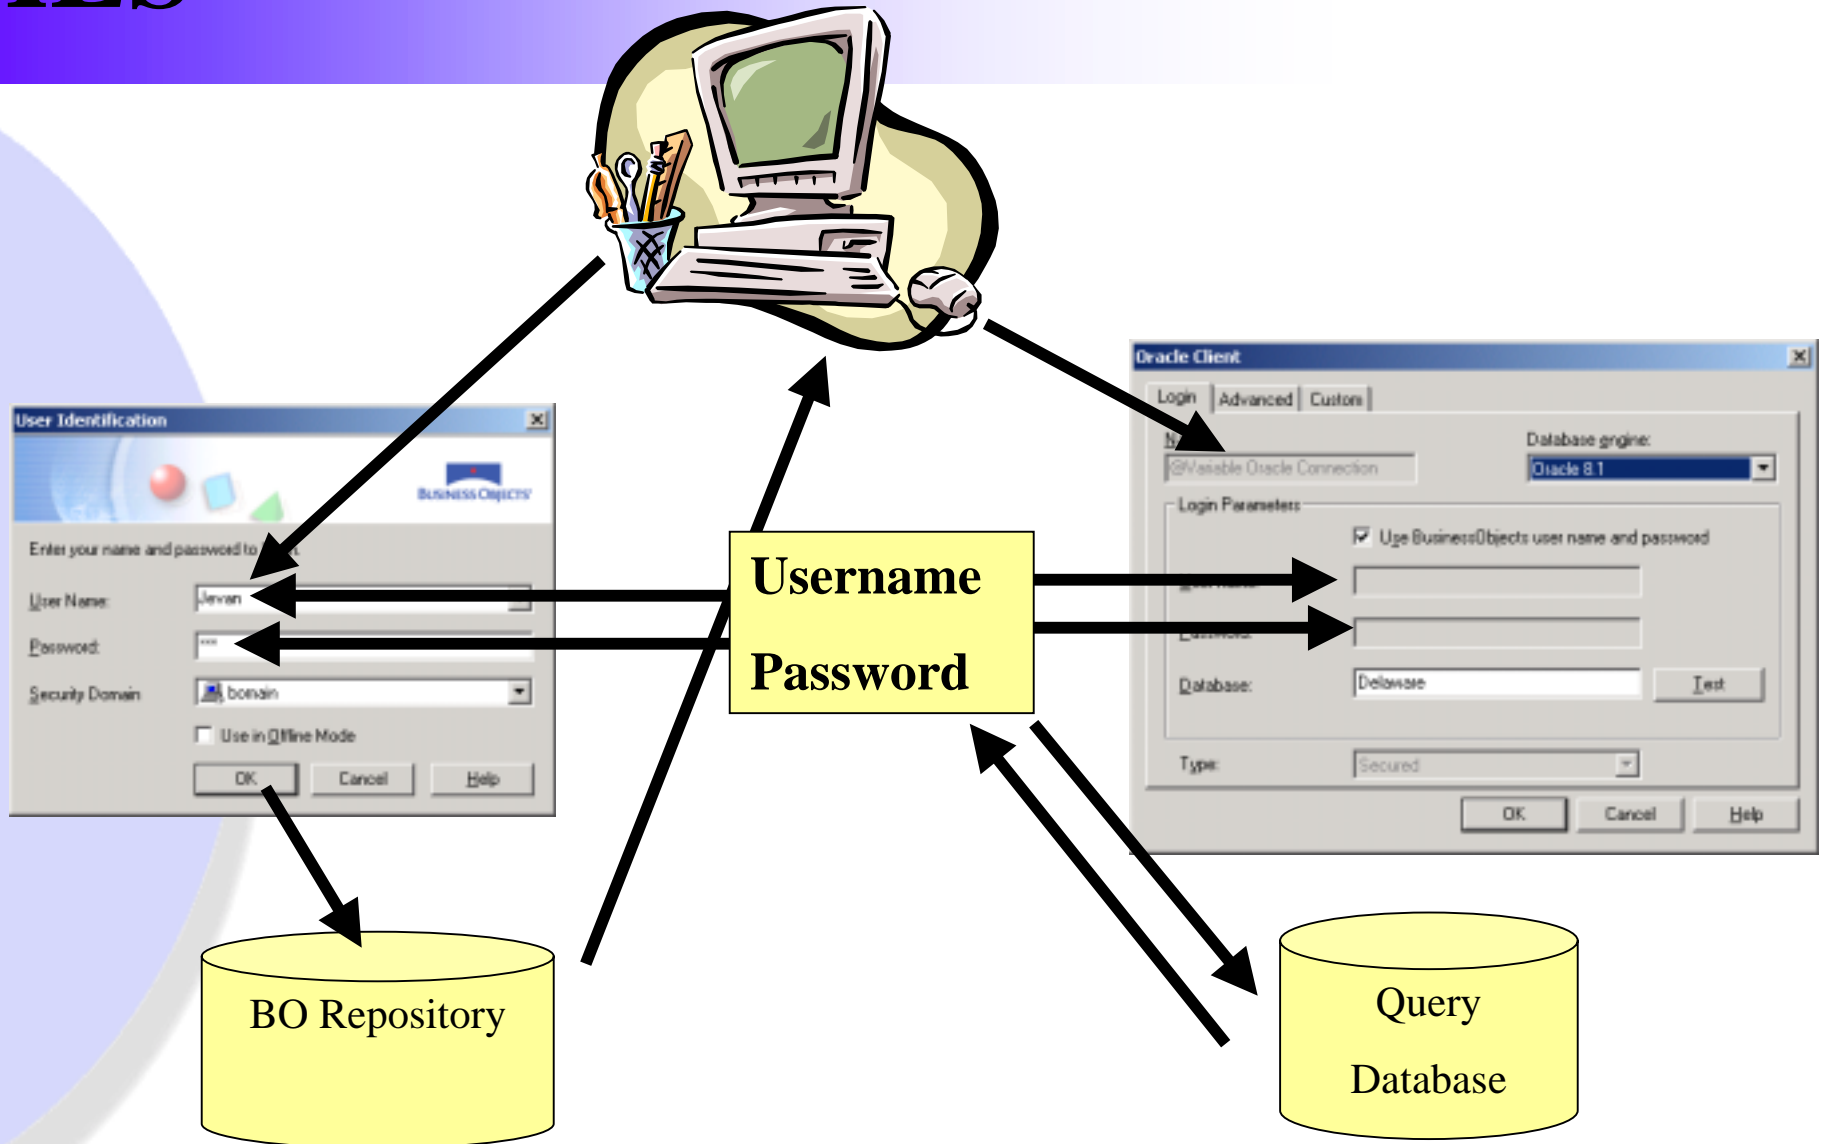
User Identification

BUSINESS OBJECTS

Enter your name and password to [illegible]

User Name: Jevan

Password: ***

Security Domain: bomain

Use in Offline Mode

OK Cancel Help

Username

Password

Oracle Client

Login Advanced Custom

N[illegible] @Variable Oracle Connection

Database engine: Oracle 8.1

Login Parameters

Use BusinessObjects user name and password

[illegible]

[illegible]

Database: Delaware Test

Type: Secured

OK Cancel Help

BO Repository

Query Database